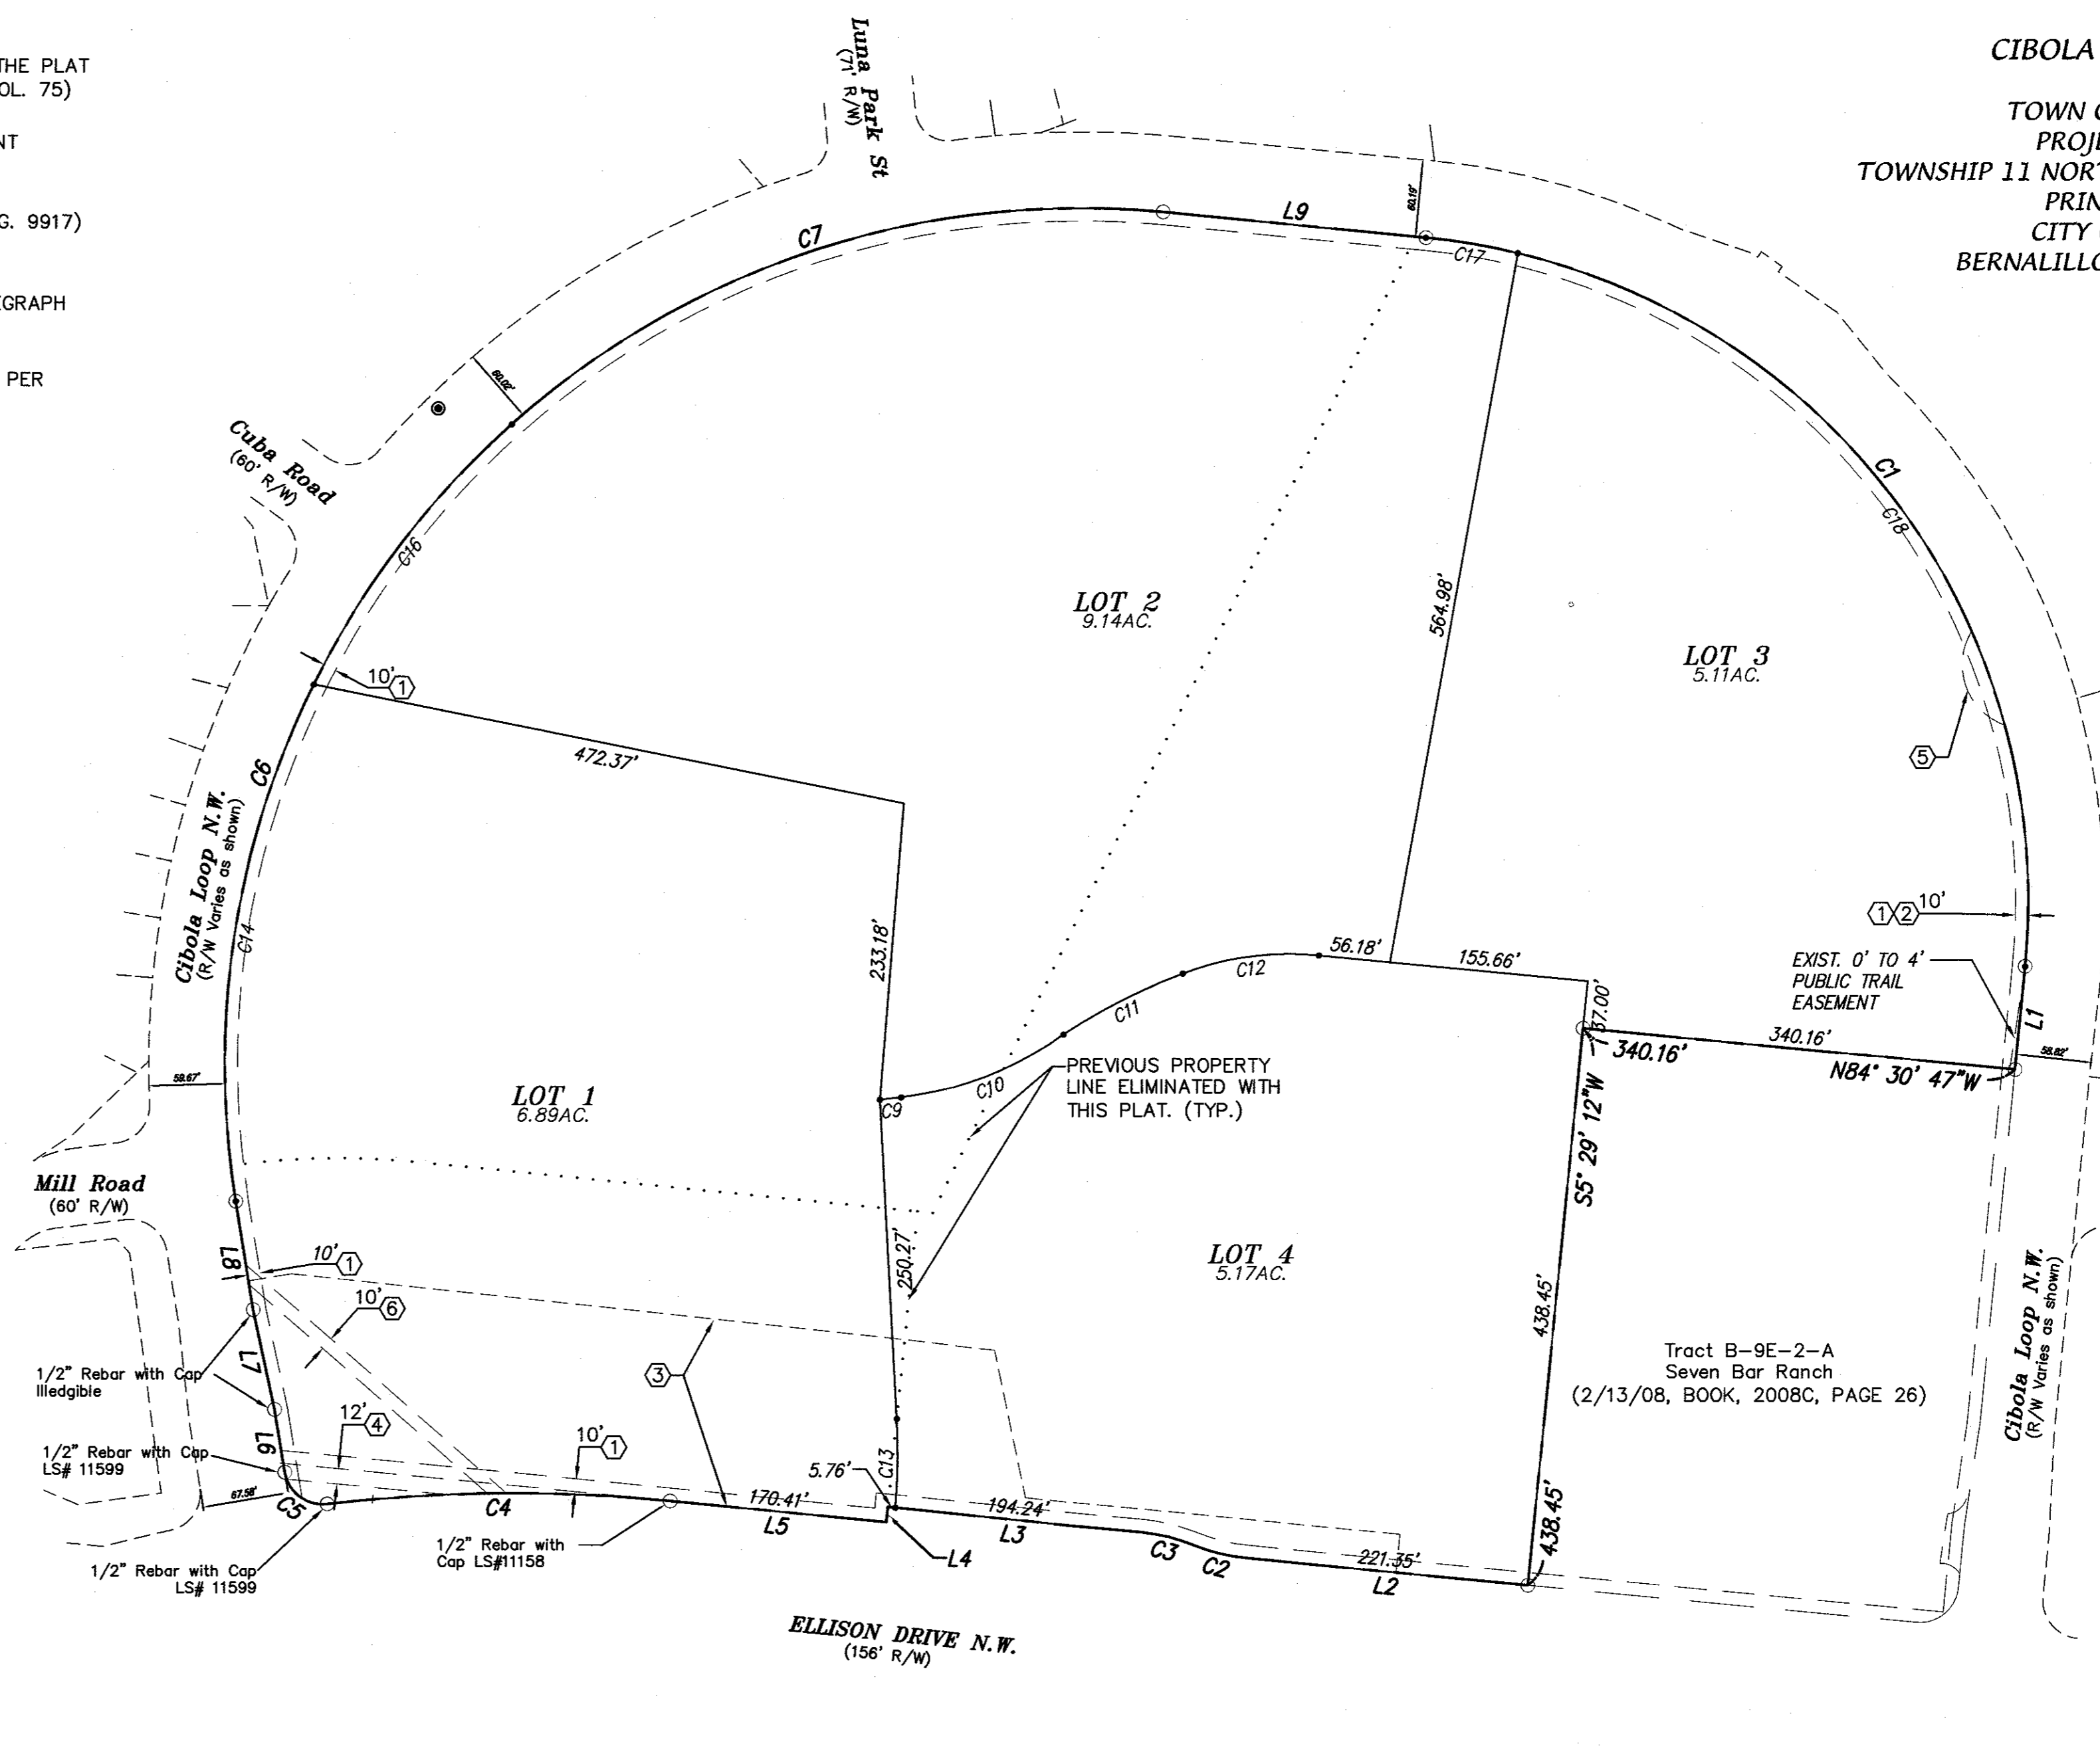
THE PLAT
OL. 75)

NT

G. 9917)

GRAPH

PER

CIBOLA

TOWN
PROJ
TOWNSHIP 11 NOR
PRIN
CITY
BERNALILL

Luna Park St
(71' R/W)

C7

L9

60.19'

C17

Cuba Road
(60' R/W)

60.02'

C16

C1

C18

LOT 2
9.14AC.

564.98'

LOT 3
5.11AC.

10' 1

472.37'

C6

5

Cibola Loop N.W.
(R/W Varies as shown)

C14

233.18'

1 2 10'

56.18'

155.66'

C12

EXIST. 0' TO 4'
PUBLIC TRAIL
EASEMENT

C11

137.00'

L1

340.16'

340.16'

58.82'

N84° 30' 47"W

58.67'

LOT 1
6.89AC.

C9

C10

PREVIOUS PROPERTY
LINE ELIMINATED WITH
THIS PLAT. (TYP.)

S5° 29' 12"W

Mill Road
(60' R/W)

L8

10' 1

250.27'

LOT 4
5.17AC.

10' 6

438.45'

Tract B–9E–2–A
Seven Bar Ranch
(2/13/08, BOOK, 2008C, PAGE 26)

Cibola Loop N.W.
(R/W Varies as shown)

1/2" Rebar with Cap
Illedgible

L7

3

12' 4

L6

10' 1

1/2" Rebar with Cap
LS# 11599

5.76'

C13

67.58'

C5

C4

170.41'

194.24'

438.45'

L5

L4

L3

C3

C2

221.35'

L2

1/2" Rebar with
Cap LS#11158

1/2" Rebar with Cap
LS# 11599

ELLISON DRIVE N.W.
(156' R/W)